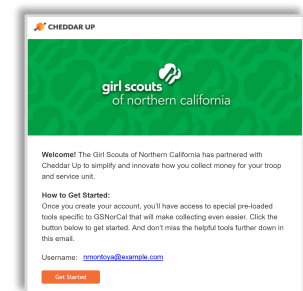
CHEDDAR UP

girl scouts
of northern california

**Welcome!** The Girl Scouts of Northern California has partnered with Cheddar Up to simplify and innovate how you collect money for your troop and service unit.

**How to Get Started:**
Once you create your account, you'll have access to special pre-loaded tools specific to GSNorCal that will make collecting even easier. Click the button below to get started. And don't miss the helpful tools further down in this email.

Username: nmontoya@example.com

Get Started